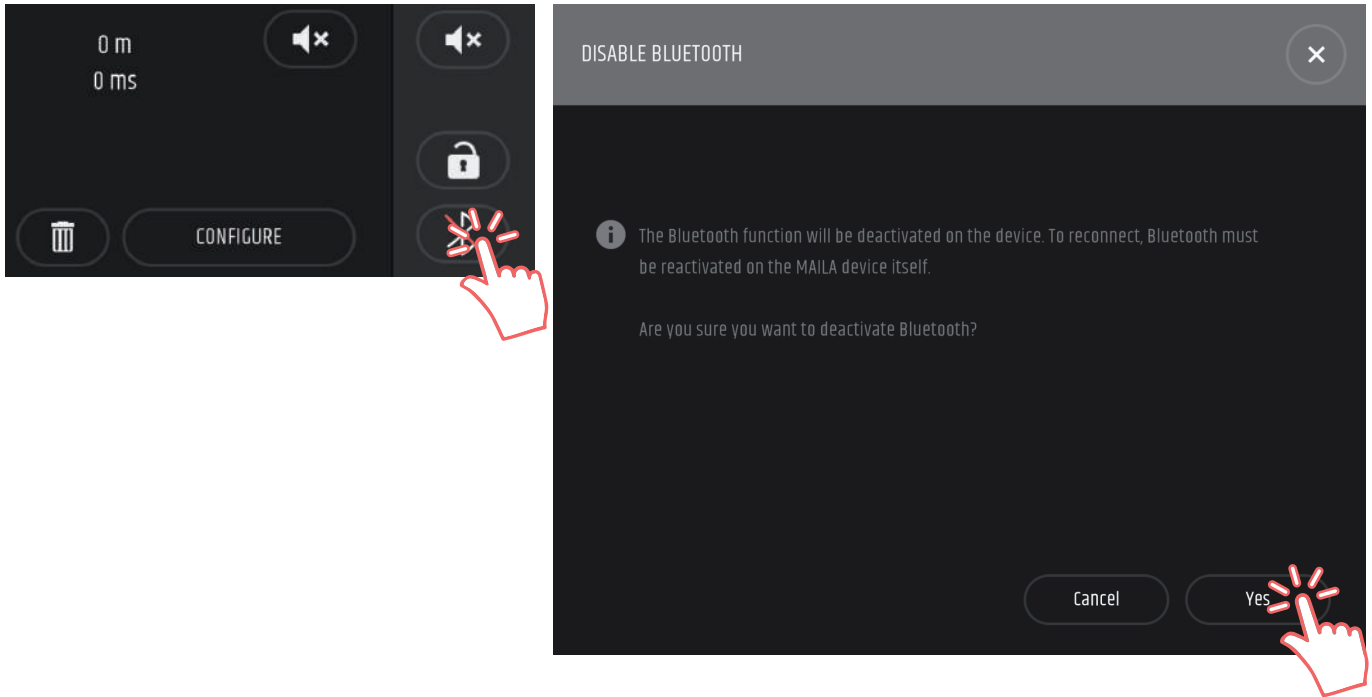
0 m
0 ms

CONFIGURE

DISABLE BLUETOOTH

The Bluetooth function will be deactivated on the device. To reconnect, Bluetooth must be reactivated on the MAILA device itself.

Are you sure you want to deactivate Bluetooth?

Cancel

Yes